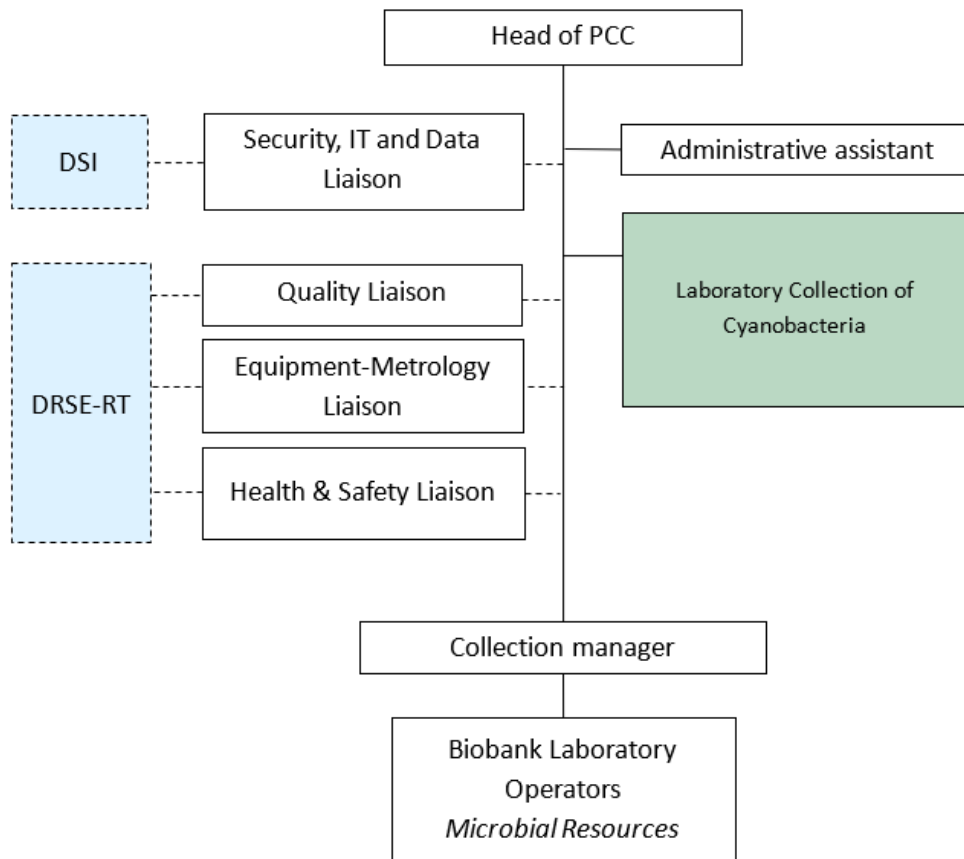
Head of PCC

DSI

Security, IT and Data Liaison

Administrative assistant

Laboratory Collection of Cyanobacteria

DRSE-RT

Quality Liaison

Equipment-Metrology Liaison

Health & Safety Liaison

Collection manager

Biobank Laboratory Operators
*Microbial Resources*